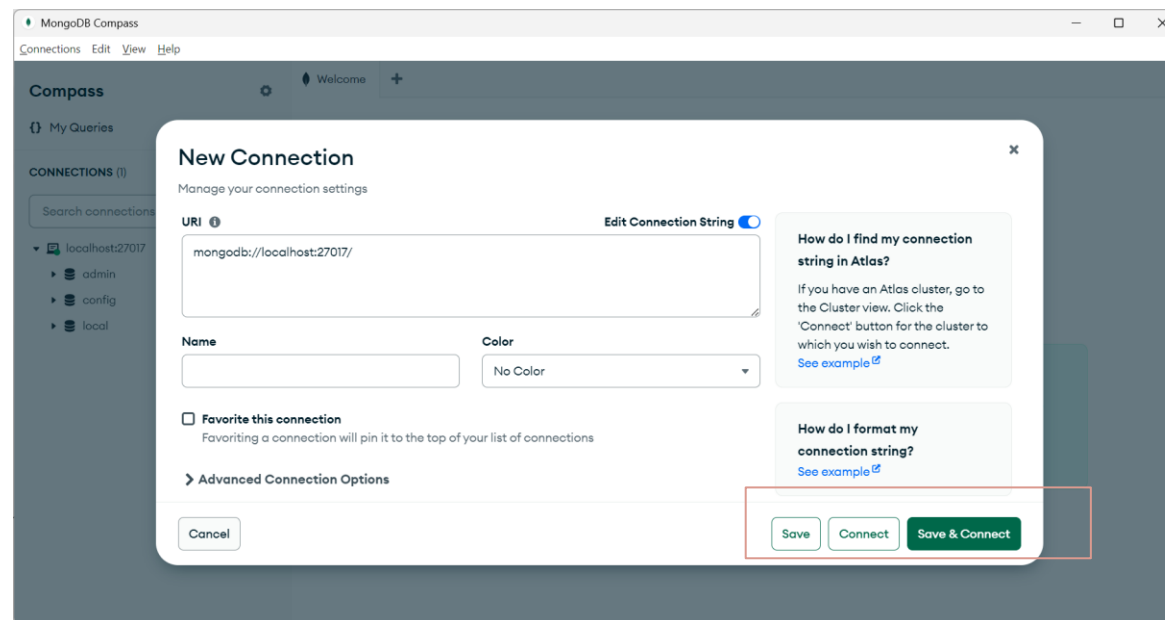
MongoDB Compass

Connections Edit View Help

Compass

Welcome +

{} My Queries

CONNECTIONS (1)

Search connections

localhost:27017

admin

config

local

New Connection

Manage your connection settings

URI

Edit Connection String

mongodb://localhost:27017/

Name

Color

No Color

Favorite this connection

Favoriting a connection will pin it to the top of your list of connections

> Advanced Connection Options

How do I find my connection string in Atlas?

If you have an Atlas cluster, go to the Cluster view. Click the 'Connect' button for the cluster to which you wish to connect.

See example

How do I format my connection string?

See example

Cancel

Save

Connect

Save & Connect